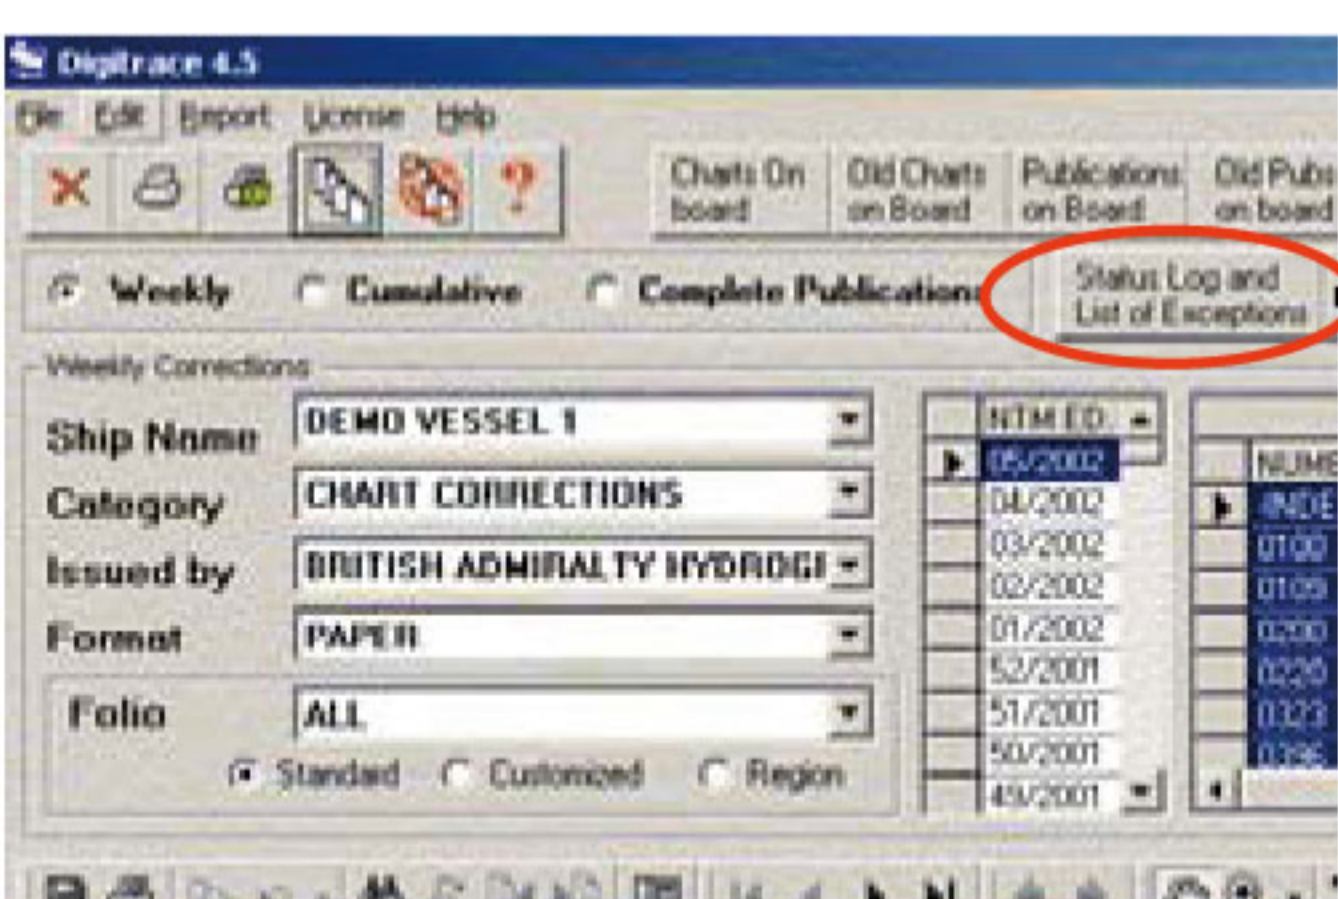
Digitrace 4.5

File Edit Report License Help

Charts On board

Old Charts on Board

Publications on Board

Old Pubs on board

Weekly Cumulative Complete Publications

Status Log and List of Exceptions

Weekly Corrections

Ship Name DEMO VESSEL 1

Category CHART CORRECTIONS

Issued by BRITISH ADMIRALTY HYDROGI

Format PAPER

Folio ALL

Standard Customized Region

| NTM ED |
|---|
| 05/2002 |
| 04/2002 |
| 03/2002 |
| 02/2002 |
| 01/2002 |
| 52/2001 |
| 51/2001 |
| 50/2001 |
| 49/2001 |

| NUMB |
|---|
| INDE |
| 0100 |
| 0109 |
| 0200 |
| 0220 |
| 0323 |
| 0396 |